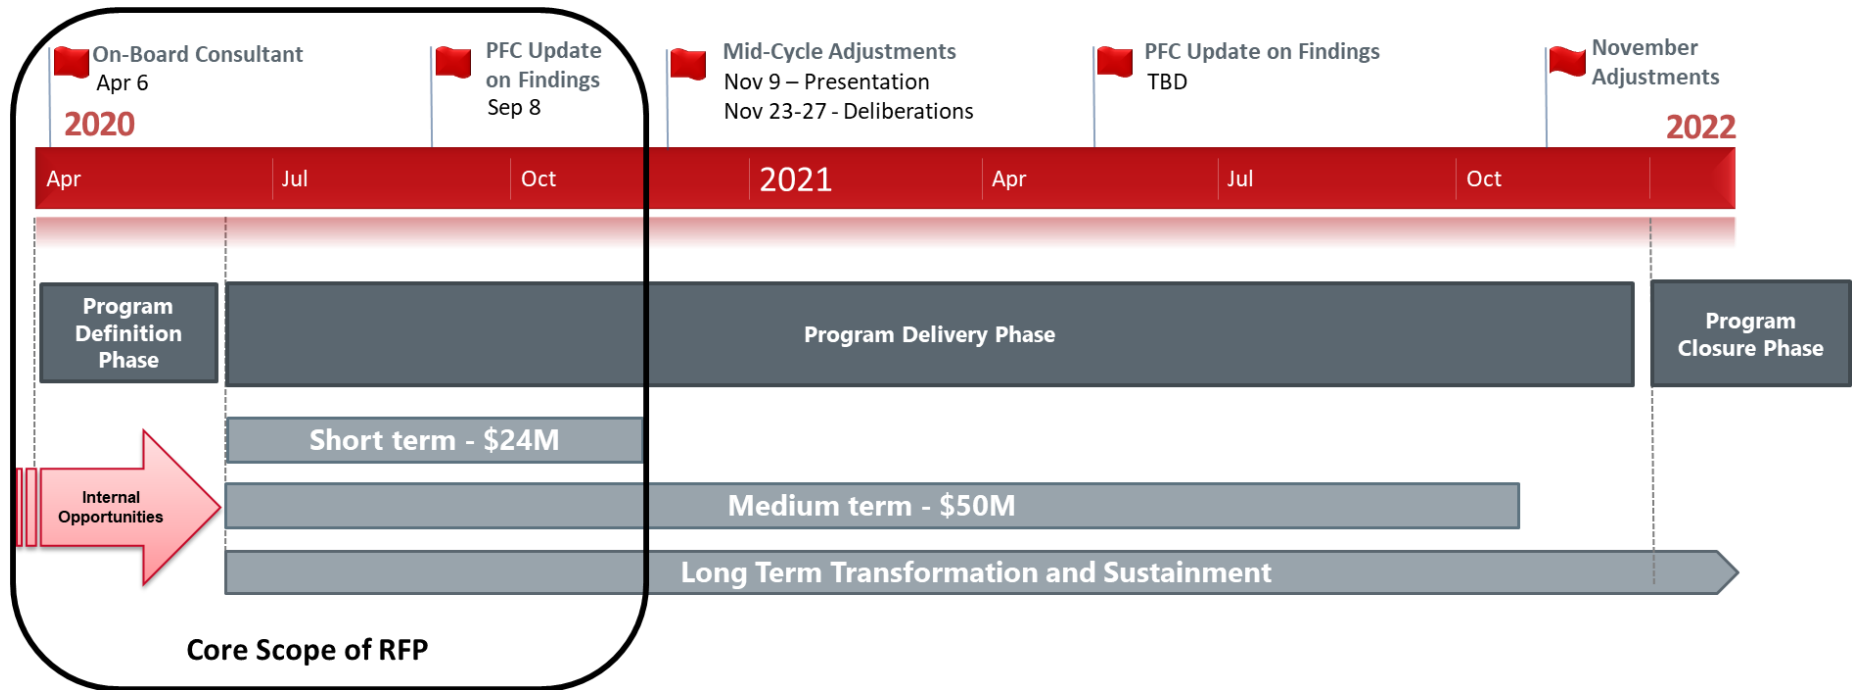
On-Board Consultant
Apr 6

2020

PFC Update on Findings
Sep 8

Mid-Cycle Adjustments
Nov 9 – Presentation
Nov 23-27 - Deliberations

PFC Update on Findings
TBD

November Adjustments

2022

Apr
Jul
Oct
2021
Apr
Jul
Oct

Program Definition Phase

Program Delivery Phase

Program Closure Phase

Short term - $24M

Internal Opportunities

Medium term - $50M

Long Term Transformation and Sustainment

Core Scope of RFP